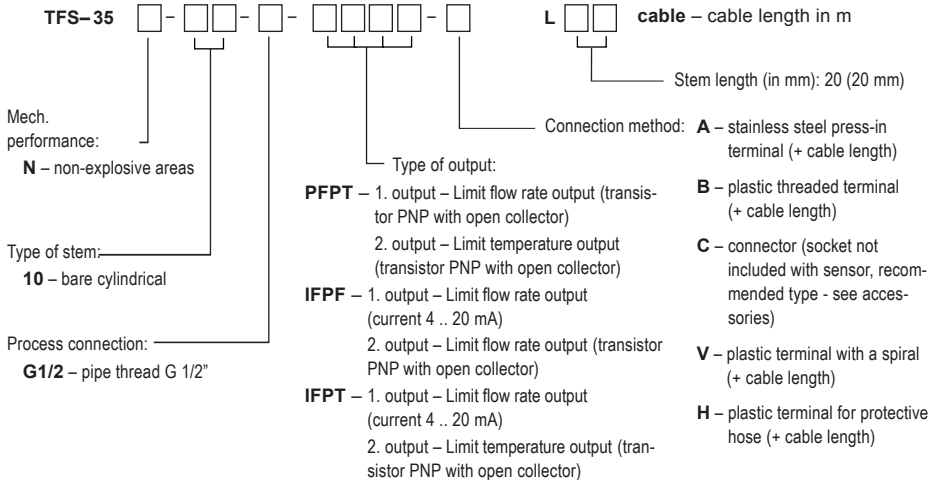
TFS– 35 □ – □□ – □ – □□□□ – □ L □□ cable – cable length in m

Stem length (in mm): 20 (20 mm)

Mech. performance:
N – non-explosive areas

Connection method: A – stainless steel press-in terminal (+ cable length)
B – plastic threaded terminal (+ cable length)
C – connector (socket not included with sensor, recommended type - see accessories)
V – plastic terminal with a spiral (+ cable length)
H – plastic terminal for protective hose (+ cable length)

Type of output:
PFPT – 1. output – Limit flow rate output (transistor PNP with open collector)
2. output – Limit temperature output (transistor PNP with open collector)
IFPF – 1. output – Limit flow rate output (current 4 .. 20 mA)
2. output – Limit flow rate output (transistor PNP with open collector)
IFPT – 1. output – Limit flow rate output (current 4 .. 20 mA)
2. output – Limit temperature output (transistor PNP with open collector)

Type of stem:
10 – bare cylindrical

Process connection:
G1/2 – pipe thread G 1/2"